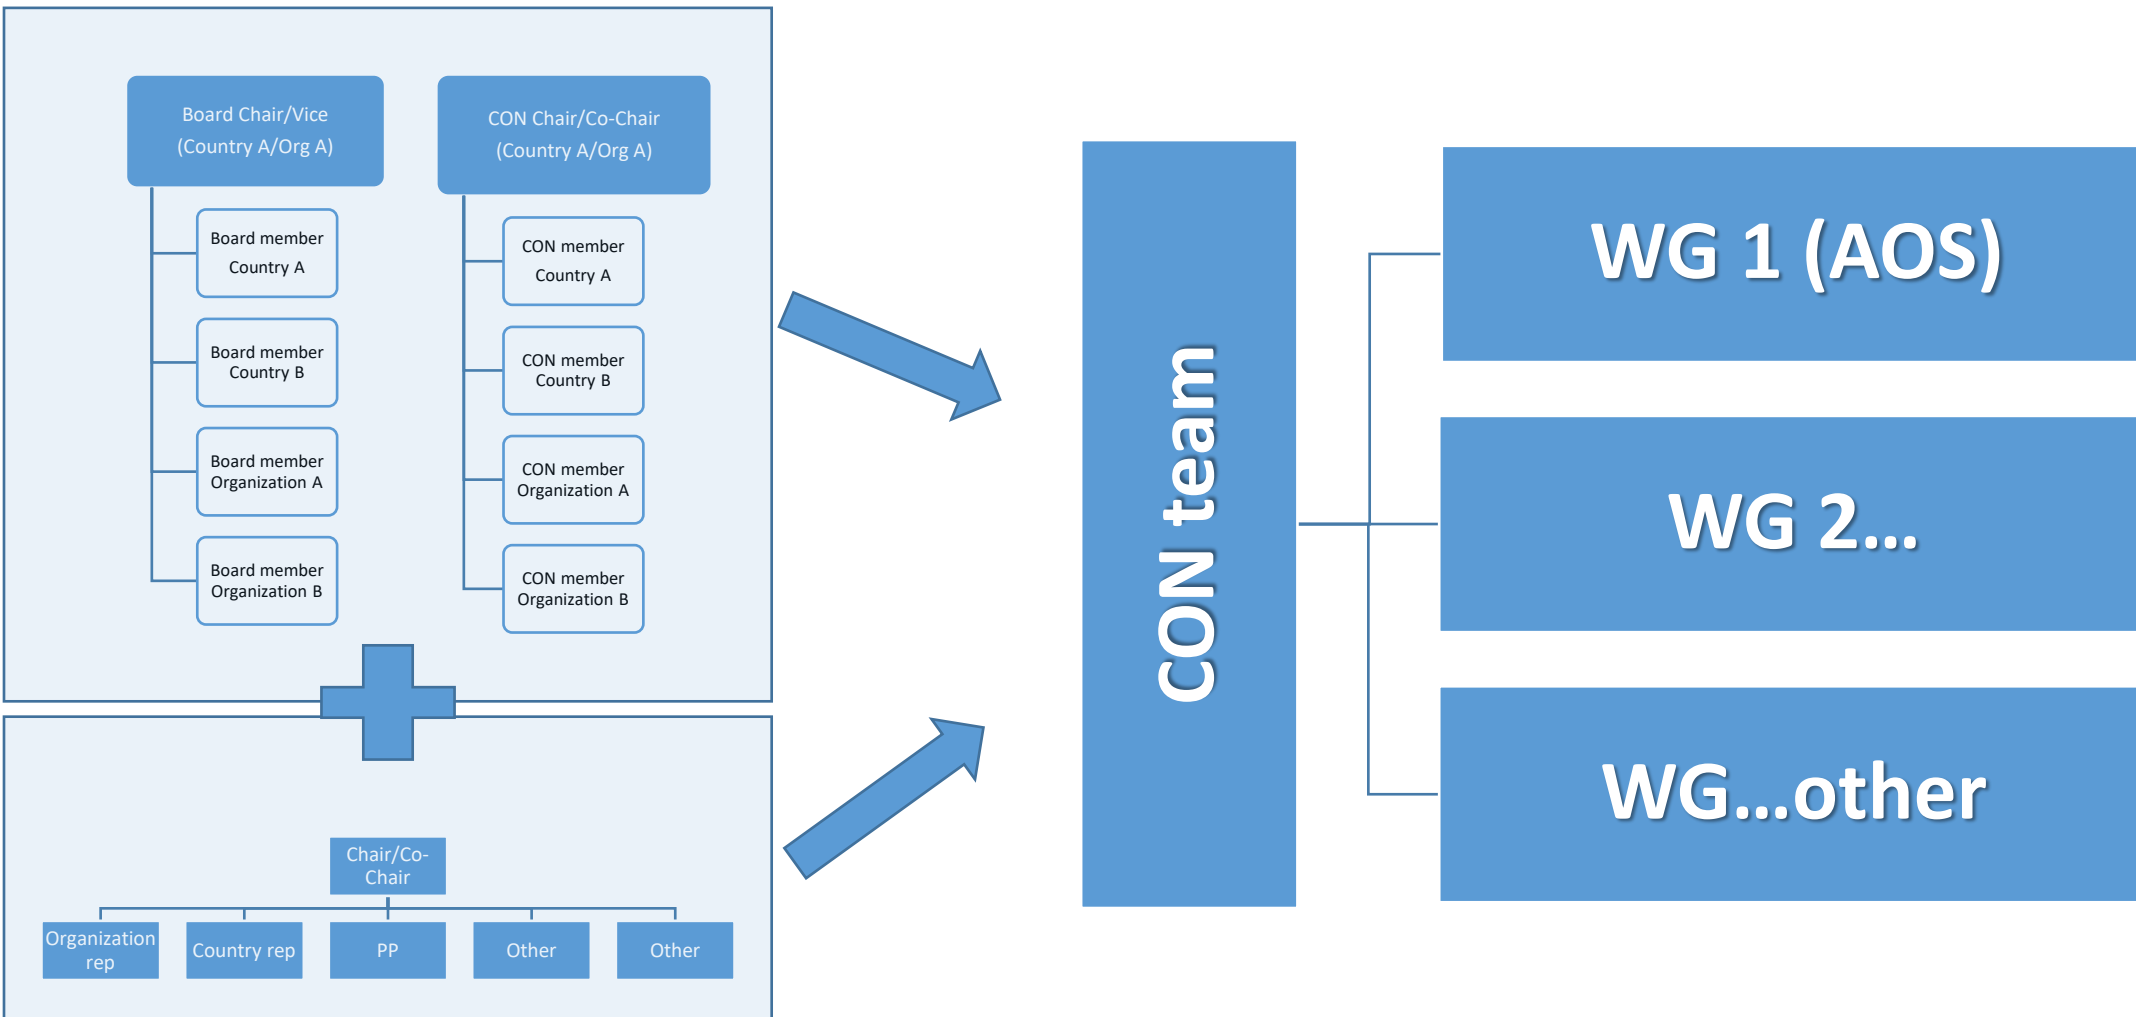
Board Chair/Vice (Country A/Org A)

Board member Country A

Board member Country B

Board member Organization A

Board member Organization B

CON Chair/Co-Chair (Country A/Org A)

CON member Country A

CON member Country B

CON member Organization A

CON member Organization B

Chair/Co-Chair

Organization rep

Country rep

PP

Other

Other

CON team

WG 1 (AOS)

WG 2...

WG...other